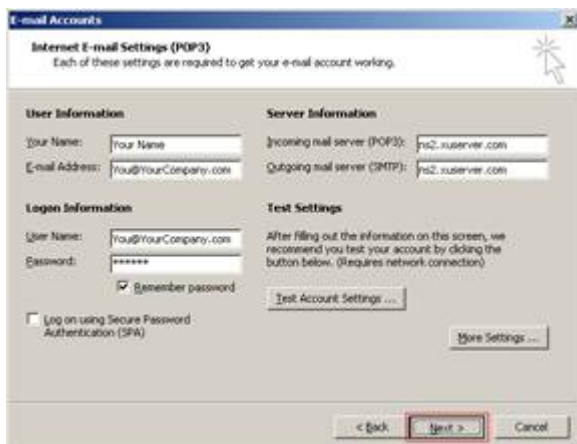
E-mail Accounts

Internet E-mail Settings (POP3)
Each of these settings are required to get your e-mail account working.

User Information

Your Name: Your Name

E-mail Address: You@YourCompany.com

Logon Information

User Name: You@YourCompany.com

Password: ******

Remember password

Log on using Secure Password Authentication (SPA)

Server Information

Incoming mail server (POP3): ns2.xuserver.com

Outgoing mail server (SMTP): ns2.xuserver.com

Test Settings

After filling out the information on this screen, we recommend you test your account by clicking the button below. (Requires network connection)

Test Account Settings ...

More Settings ...

< Back Next > Cancel